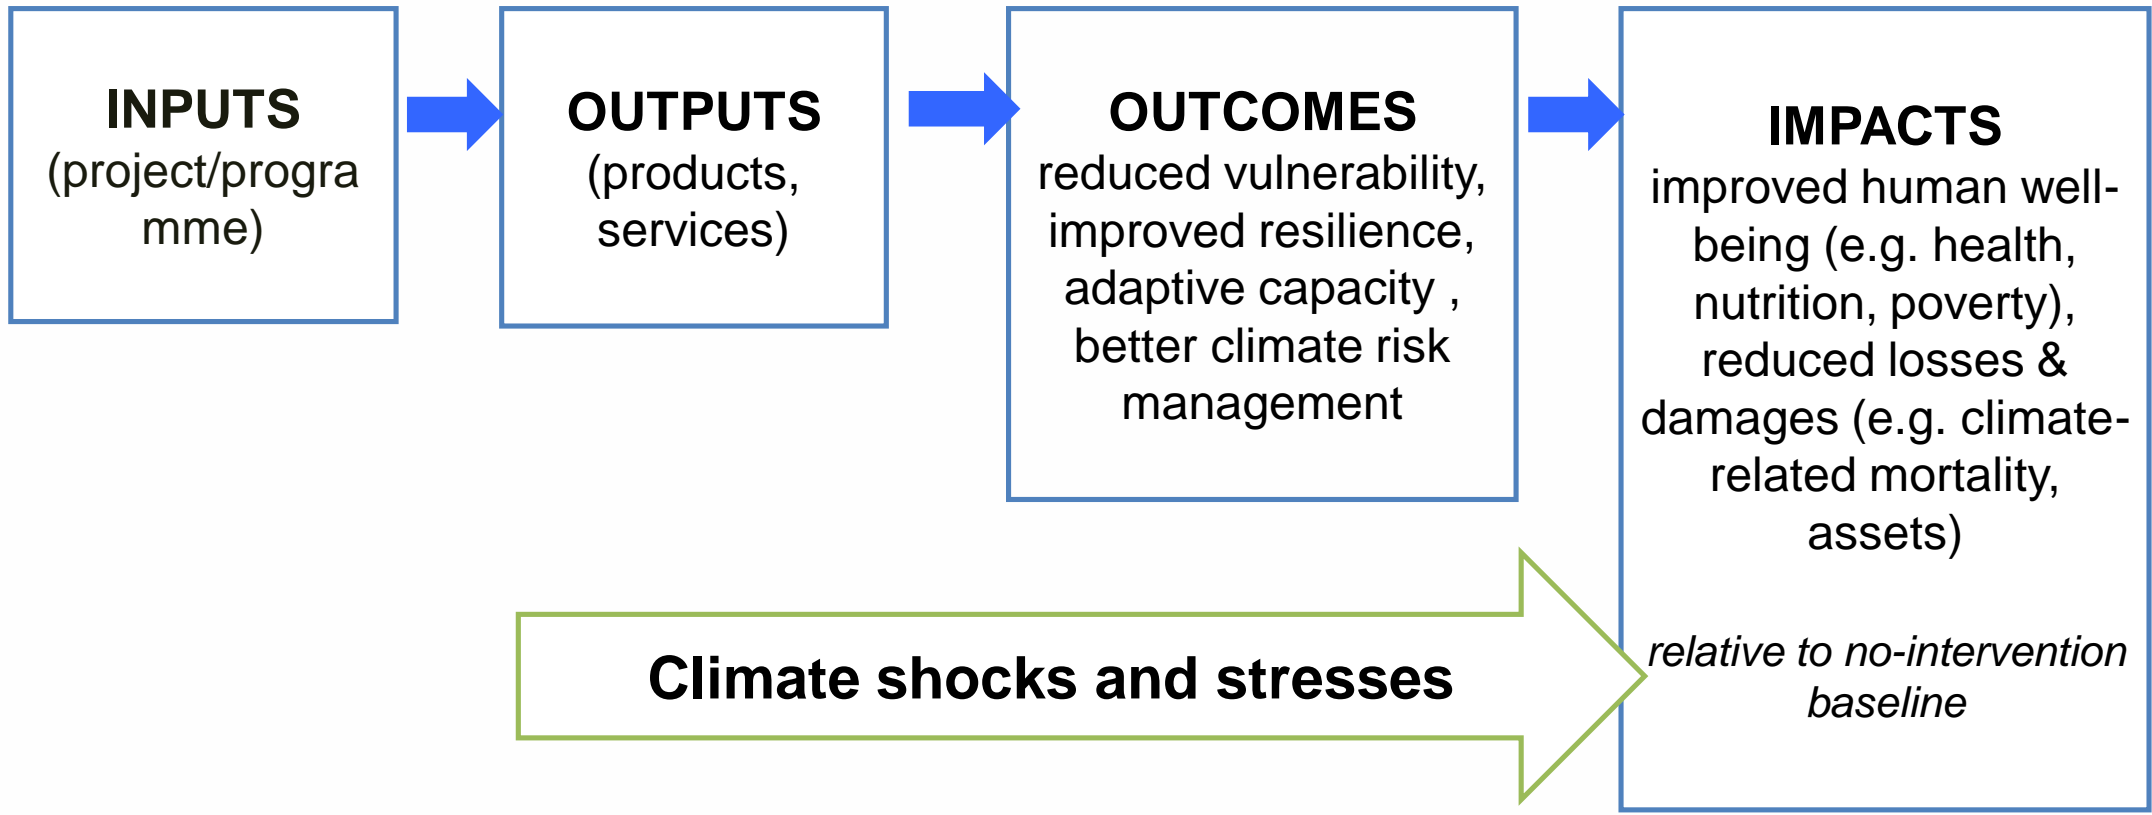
INPUTS
(project/programme)

OUTPUTS
(products, services)

OUTCOMES
reduced vulnerability, improved resilience, adaptive capacity , better climate risk management

IMPACTS
improved human well-being (e.g. health, nutrition, poverty), reduced losses & damages (e.g. climate-related mortality, assets)

relative to no-intervention baseline

Climate shocks and stresses